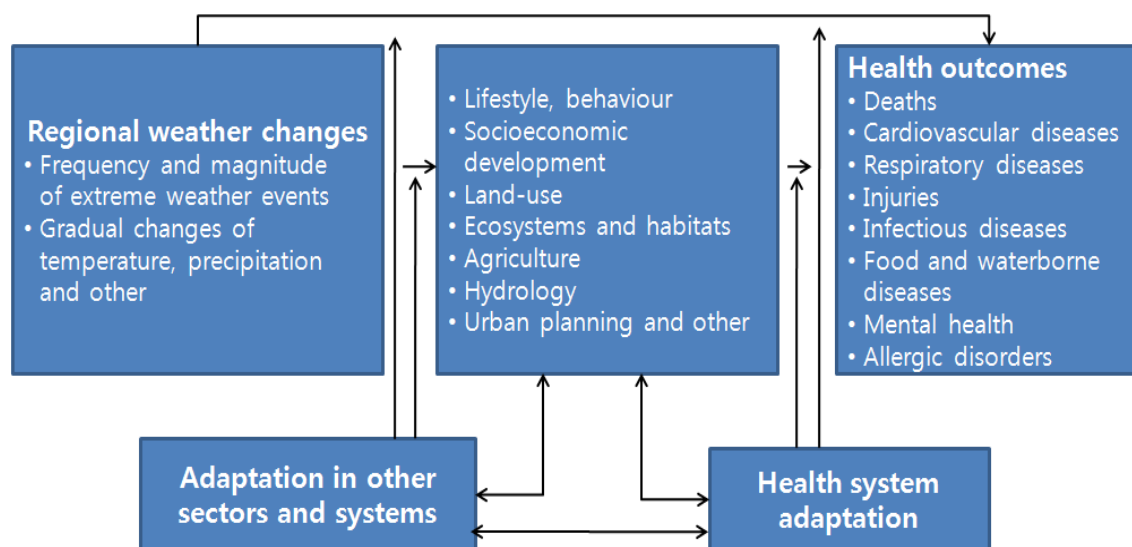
Regional weather changes
• Frequency and magnitude of extreme weather events
• Gradual changes of temperature, precipitation and other

• Lifestyle, behaviour
• Socioeconomic development
• Land-use
• Ecosystems and habitats
• Agriculture
• Hydrology
• Urban planning and other

Health outcomes
• Deaths
• Cardiovascular diseases
• Respiratory diseases
• Injuries
• Infectious diseases
• Food and waterborne diseases
• Mental health
• Allergic disorders

Adaptation in other sectors and systems

Health system adaptation